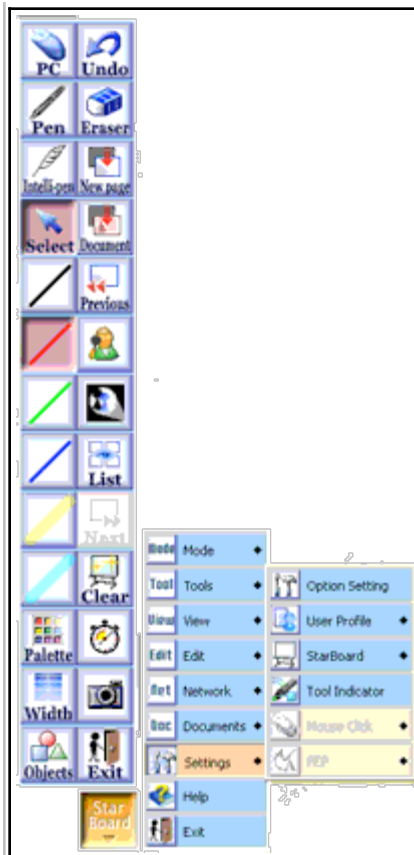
PC
Undo
Pen
Eraser
Intelli-pen
New page
Select
Document
Previous
List
Next
Clear
Palette
Width
Objects
Exit
Star Board

Mode Mode
Tool Tools
View View
Edit Edit
Net Network
Doc Documents
Settings
Help
Exit

Option Setting
User Profile
StarBoard
Tool Indicator
Mouse Click
PEP